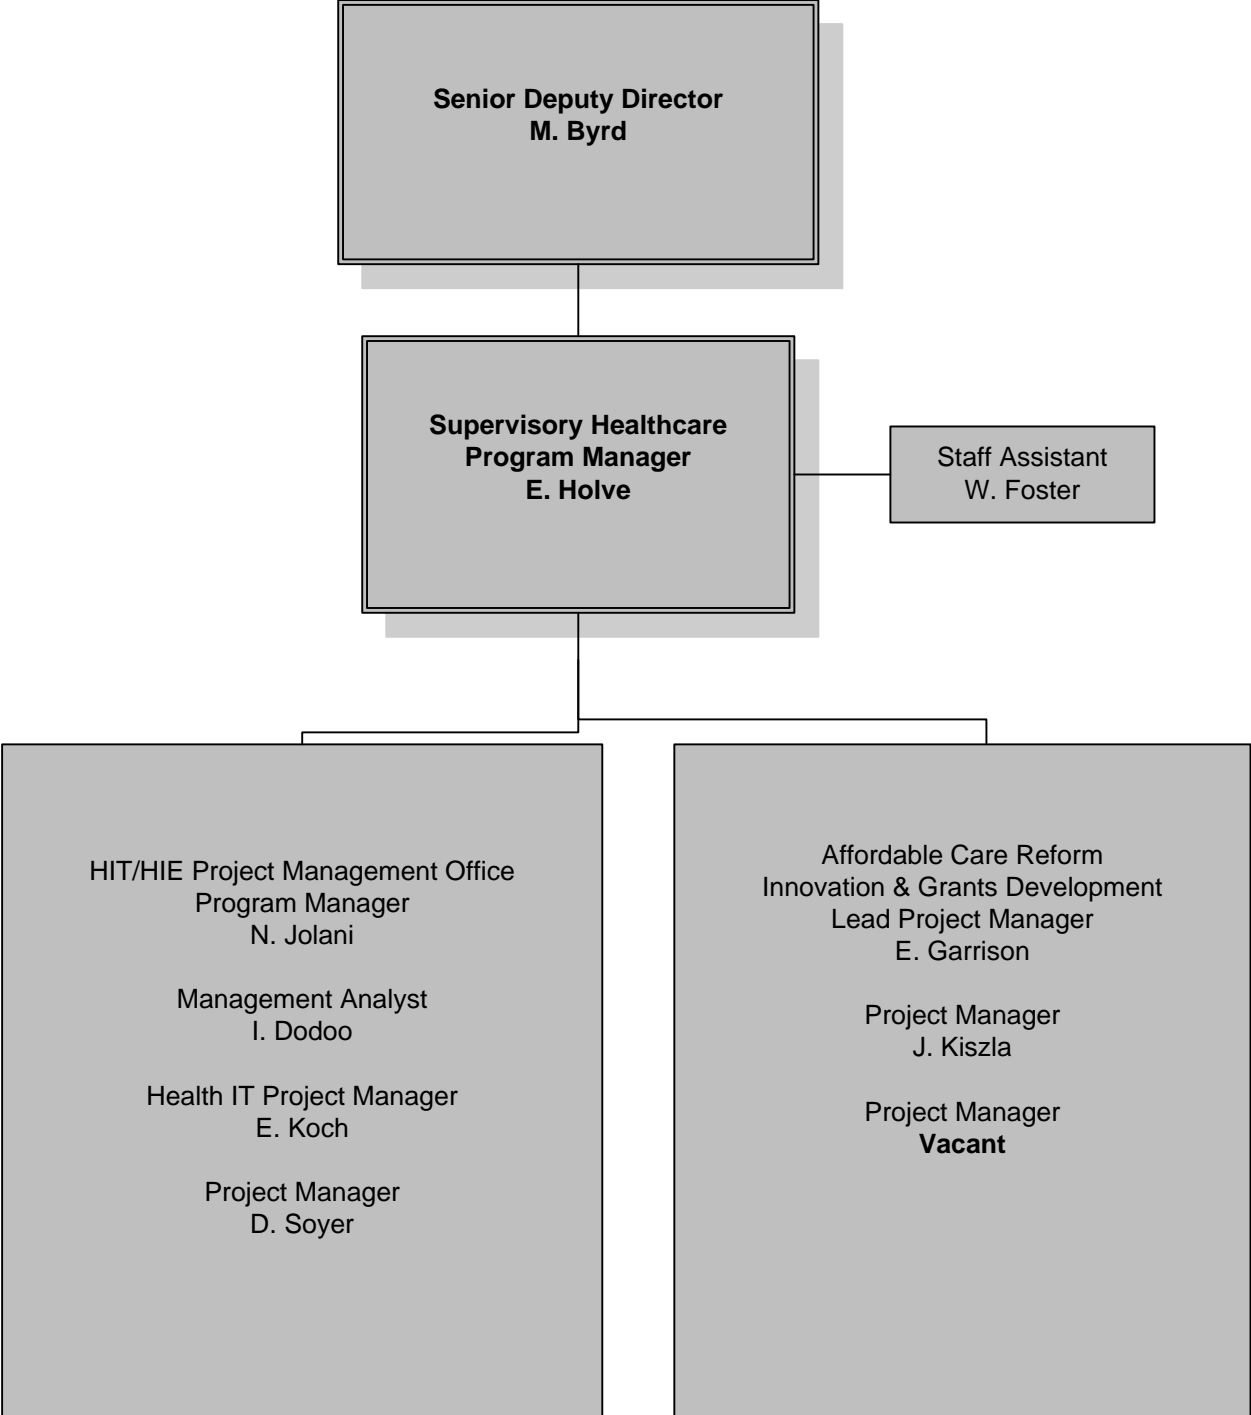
Senior Deputy Director
M. Byrd

Supervisory Healthcare
Program Manager
E. Holve

Staff Assistant
W. Foster

HIT/HIE Project Management Office
Program Manager
N. Jolani

Management Analyst
I. Dodoo

Health IT Project Manager
E. Koch

Project Manager
D. Soyer

Affordable Care Reform
Innovation & Grants Development
Lead Project Manager
E. Garrison

Project Manager
J. Kiszla

Project Manager
Vacant